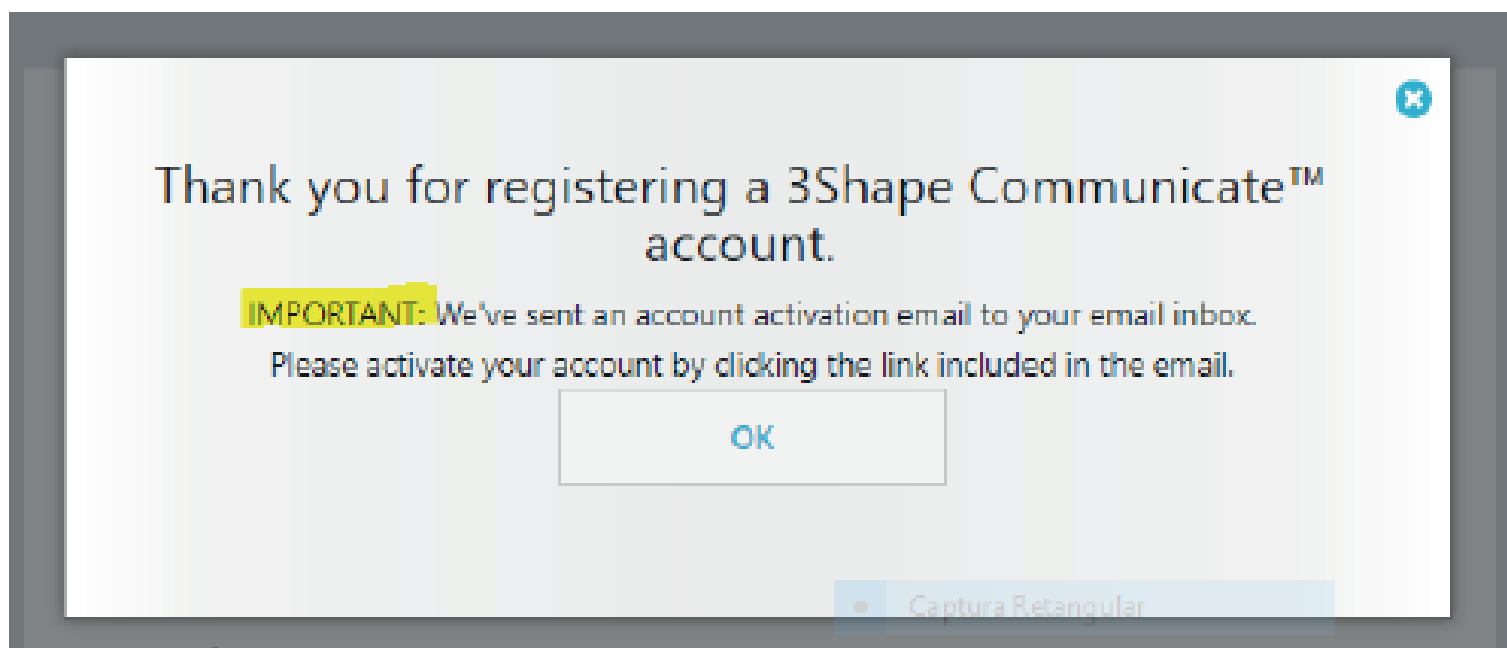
Thank you for registering a 3Shape Communicate™ account.

IMPORTANT: We've sent an account activation email to your email inbox.

Please activate your account by clicking the link included in the email.

OK

Captura Retangular